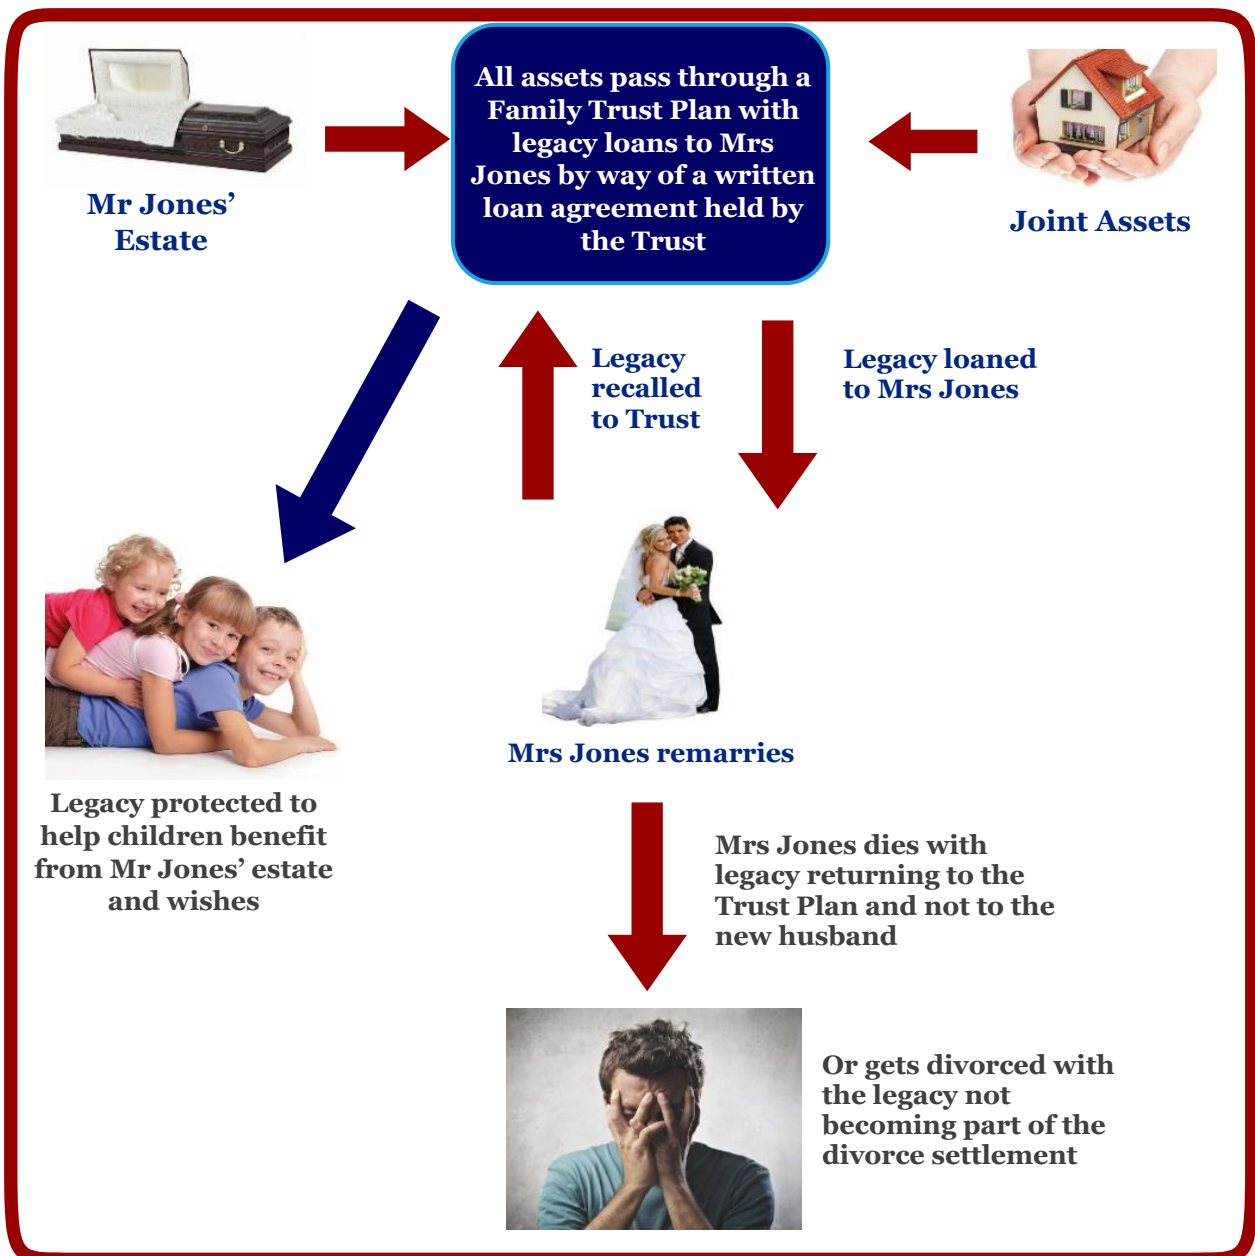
Mr Jones' Estate

All assets pass through a Family Trust Plan with legacy loans to Mrs Jones by way of a written loan agreement held by the Trust

Joint Assets

Legacy recalled to Trust

Legacy loaned to Mrs Jones

Mrs Jones remarries

Legacy protected to help children benefit from Mr Jones' estate and wishes

Mrs Jones dies with legacy returning to the Trust Plan and not to the new husband

Or gets divorced with the legacy not becoming part of the divorce settlement